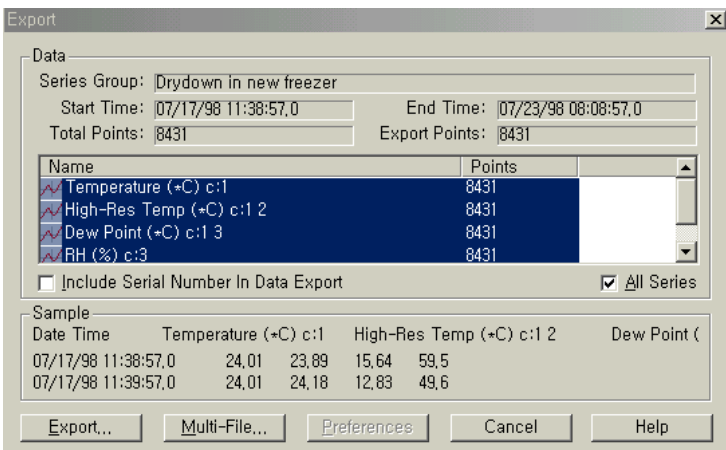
Export

Data

Series Group: Drydown in new freezer

Start Time: 07/17/98 11:38:57,0

End Time: 07/23/98 08:08:57,0

Total Points: 8431

Export Points: 8431

| Name | Points |
|---|---|
| Temperature (*C) c:1 | 8431 |
| High-Res Temp (*C) c:1 2 | 8431 |
| Dew Point (*C) c:1 3 | 8431 |
| RH (%) c:3 | 8431 |

Include Serial Number In Data Export

All Series

Sample

Date Time Temperature (*C) c:1 High-Res Temp (*C) c:1 2 Dew Point (

07/17/98 11:38:57,0 24,01 23,89 15,64 59,5
07/17/98 11:39:57,0 24,01 24,18 12,83 49,6

Export... Multi-File... Preferences Cancel Help